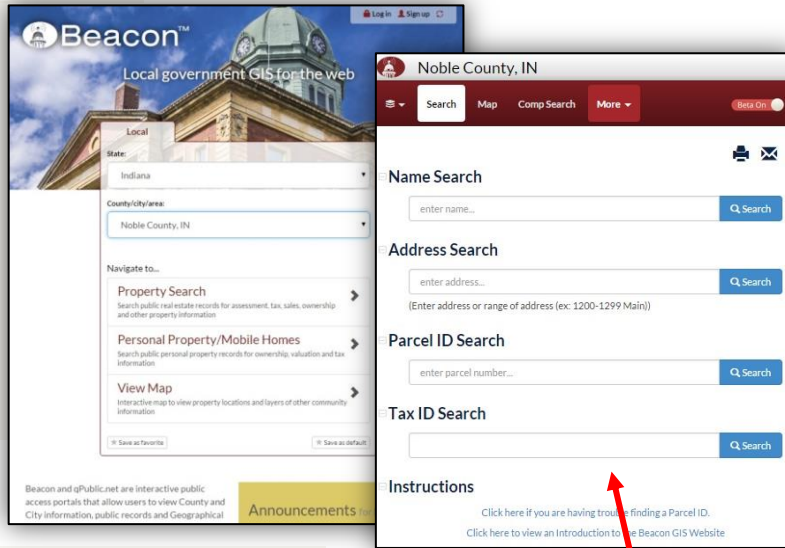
Beacon™

Log in  Sign up

Local government GIS for the web

Local

State:

Indiana

County/city/area:

Noble County, IN

Navigate to...

Property Search

Search public real estate records for assessment, tax, sales, ownership and other property information

Personal Property/Mobile Homes

Search public personal property records for ownership, valuation and tax information

View Map

Interactive map to view property locations and layers of other community information

Save as favorite

Save as default

Beacon and qPublic.net are interactive public access portals that allow users to view County and City information, public records and Geographical

Announcements

Noble County, IN

Search  Map  Comp Search  More

Beta On

Name Search

enter name...

Search

Address Search

enter address...

Search

(Enter address or range of address (ex: 1200-1299 Main))

Parcel ID Search

enter parcel number...

Search

Tax ID Search

Search

Instructions

Click here if you are having trou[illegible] finding a Parcel ID.

Click here to view an Introduction to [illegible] Beacon GIS Website